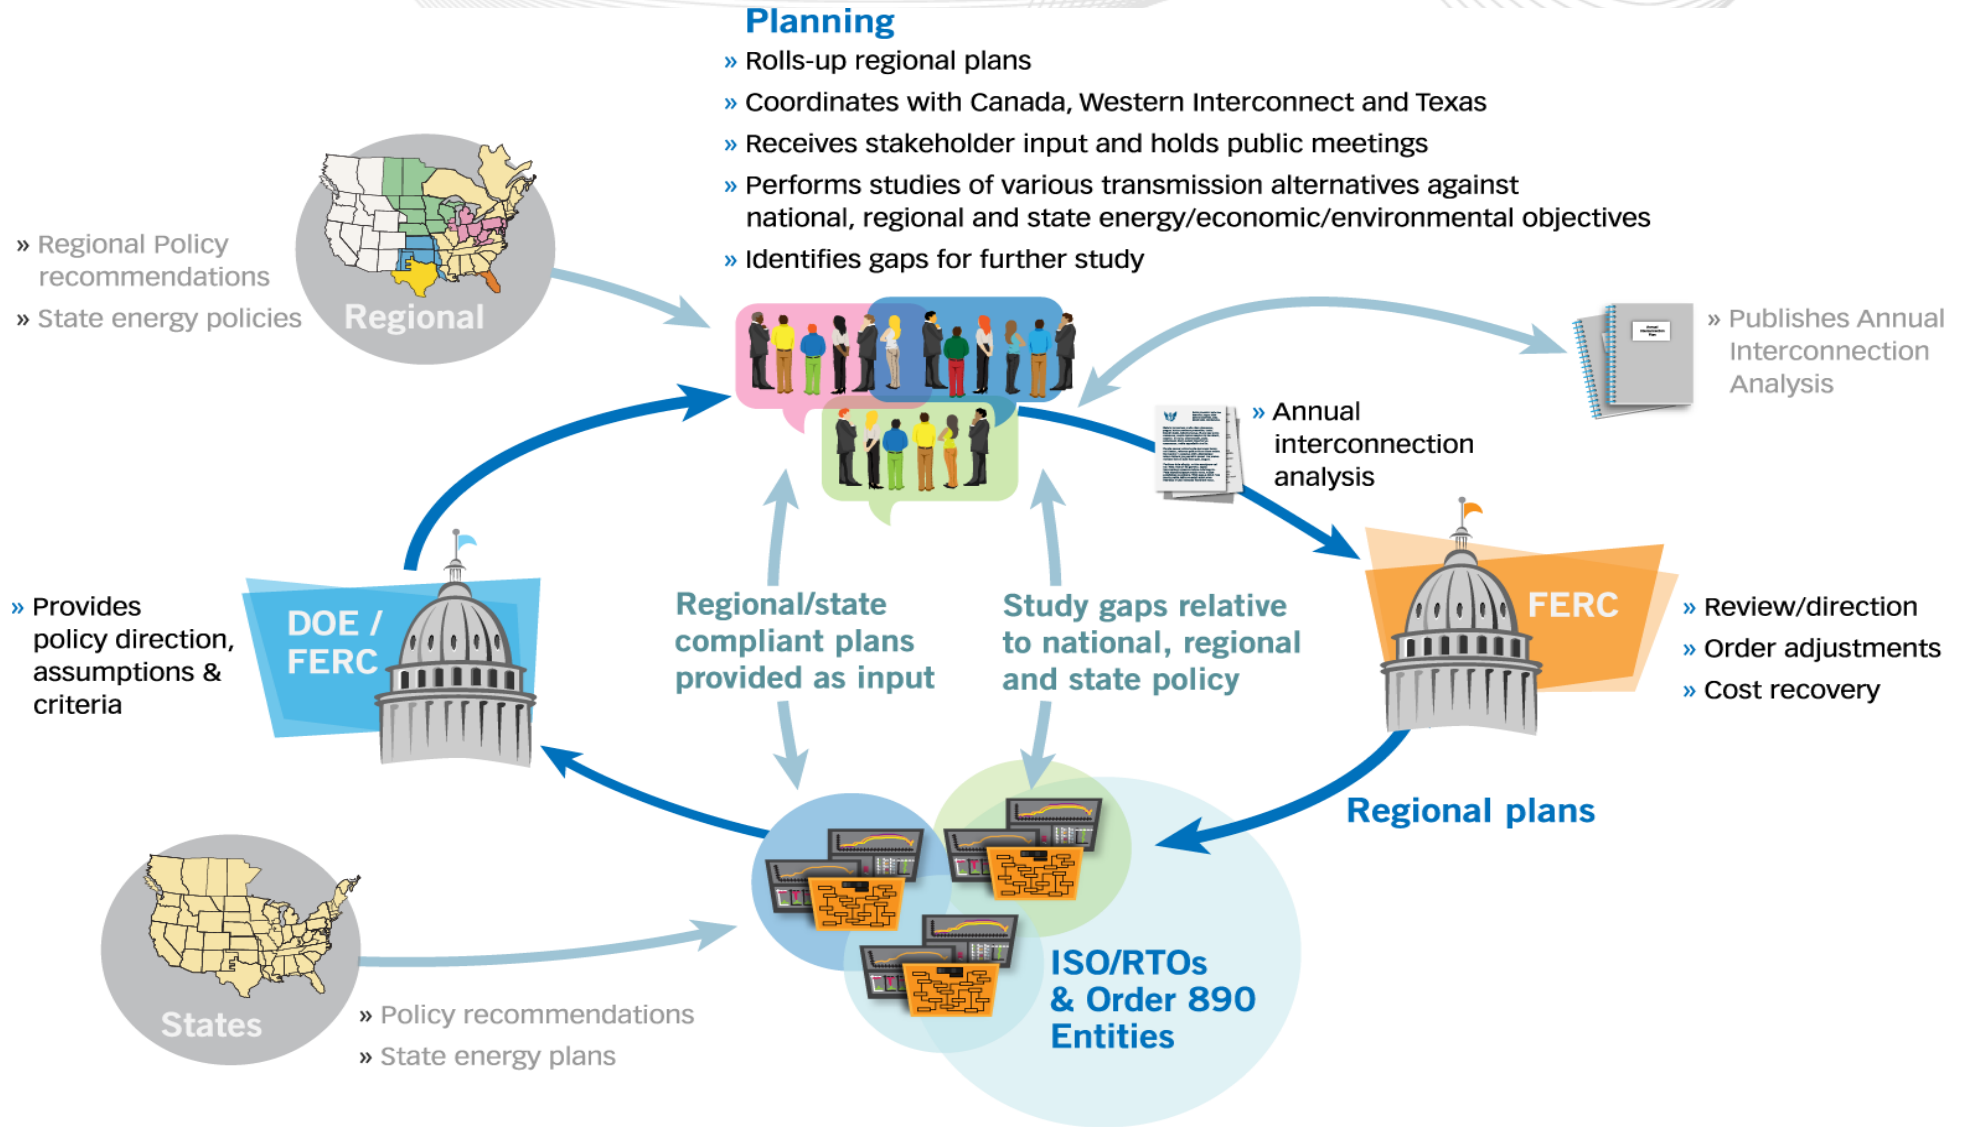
Planning
» Rolls-up regional plans
» Coordinates with Canada, Western Interconnect and Texas
» Receives stakeholder input and holds public meetings
» Performs studies of various transmission alternatives against national, regional and state energy/economic/environmental objectives
» Identifies gaps for further study

» Regional Policy recommendations
» State energy policies

Regional

» Publishes Annual Interconnection Analysis

» Annual interconnection analysis

» Provides policy direction, assumptions & criteria

DOE / FERC

Regional/state compliant plans provided as input

Study gaps relative to national, regional and state policy

FERC

» Review/direction
» Order adjustments
» Cost recovery

Regional plans

States

» Policy recommendations
» State energy plans

ISO/RTOs & Order 890 Entities